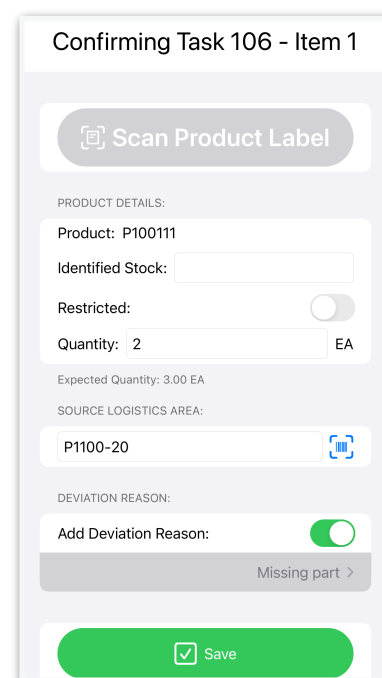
Confirming Task 106 - Item 1

Scan Product Label

PRODUCT DETAILS:

Product: P100111

Identified Stock:

Restricted:

Quantity: 2 EA

Expected Quantity: 3.00 EA

SOURCE LOGISTICS AREA:

P1100-20

DEVIATION REASON:

Add Deviation Reason:

Missing part >

Save